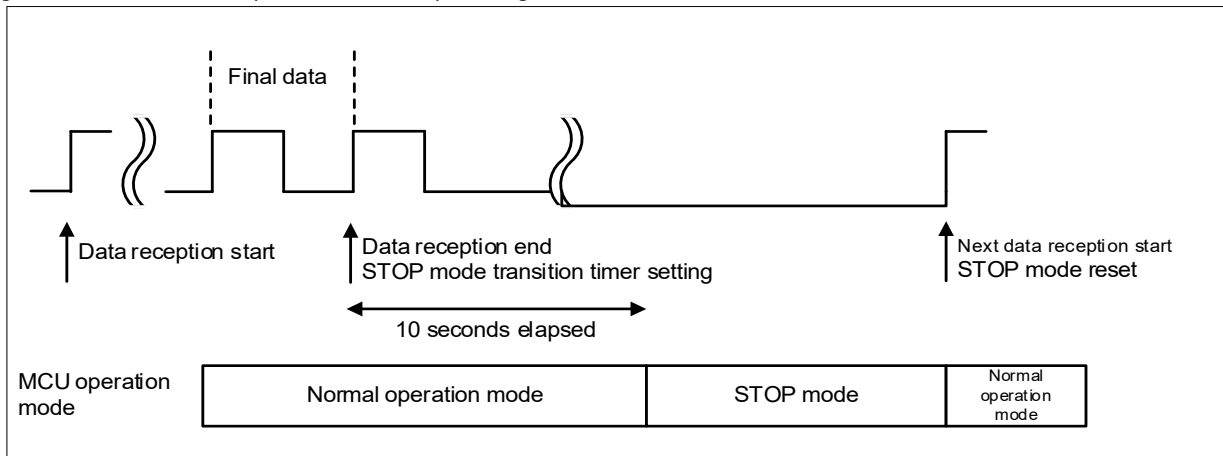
Final data

Data reception start

Data reception end
STOP mode transition timer setting

Next data reception start
STOP mode reset

10 seconds elapsed

MCU operation mode

| Normal operation mode | STOP mode | Normal operation mode |
|---|---|---|